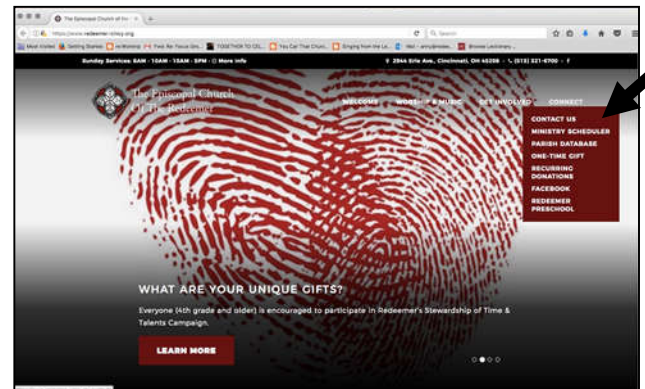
The Episcopal Church of the

https://www.redeemer-cincy.org

Search

Most Visited | Getting Started | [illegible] | TOGETHER TO CEL... | You Can That Church... | Singing from the Le... | Browse Lectionary...

Sunday Services: 8AM · 10AM · 11AM · 5PM · More info

2944 Erie Ave., Cincinnati, OH 45208 · (513) 321-6700 · f

The Episcopal Church of The Redeemer

WELCOME WORSHIP & MUSIC GET INVOLVED CONNECT

CONTACT US
MINISTRY SCHEDULER
PARISH DATABASE
ONE-TIME GIFT
RECURRING DONATIONS
FACEBOOK
REDEEMER PRESCHOOL

WHAT ARE YOUR UNIQUE GIFTS?

Everyone (4th grade and older) is encouraged to participate in Redeemer's Stewardship of Time & Talents Campaign.

LEARN MORE